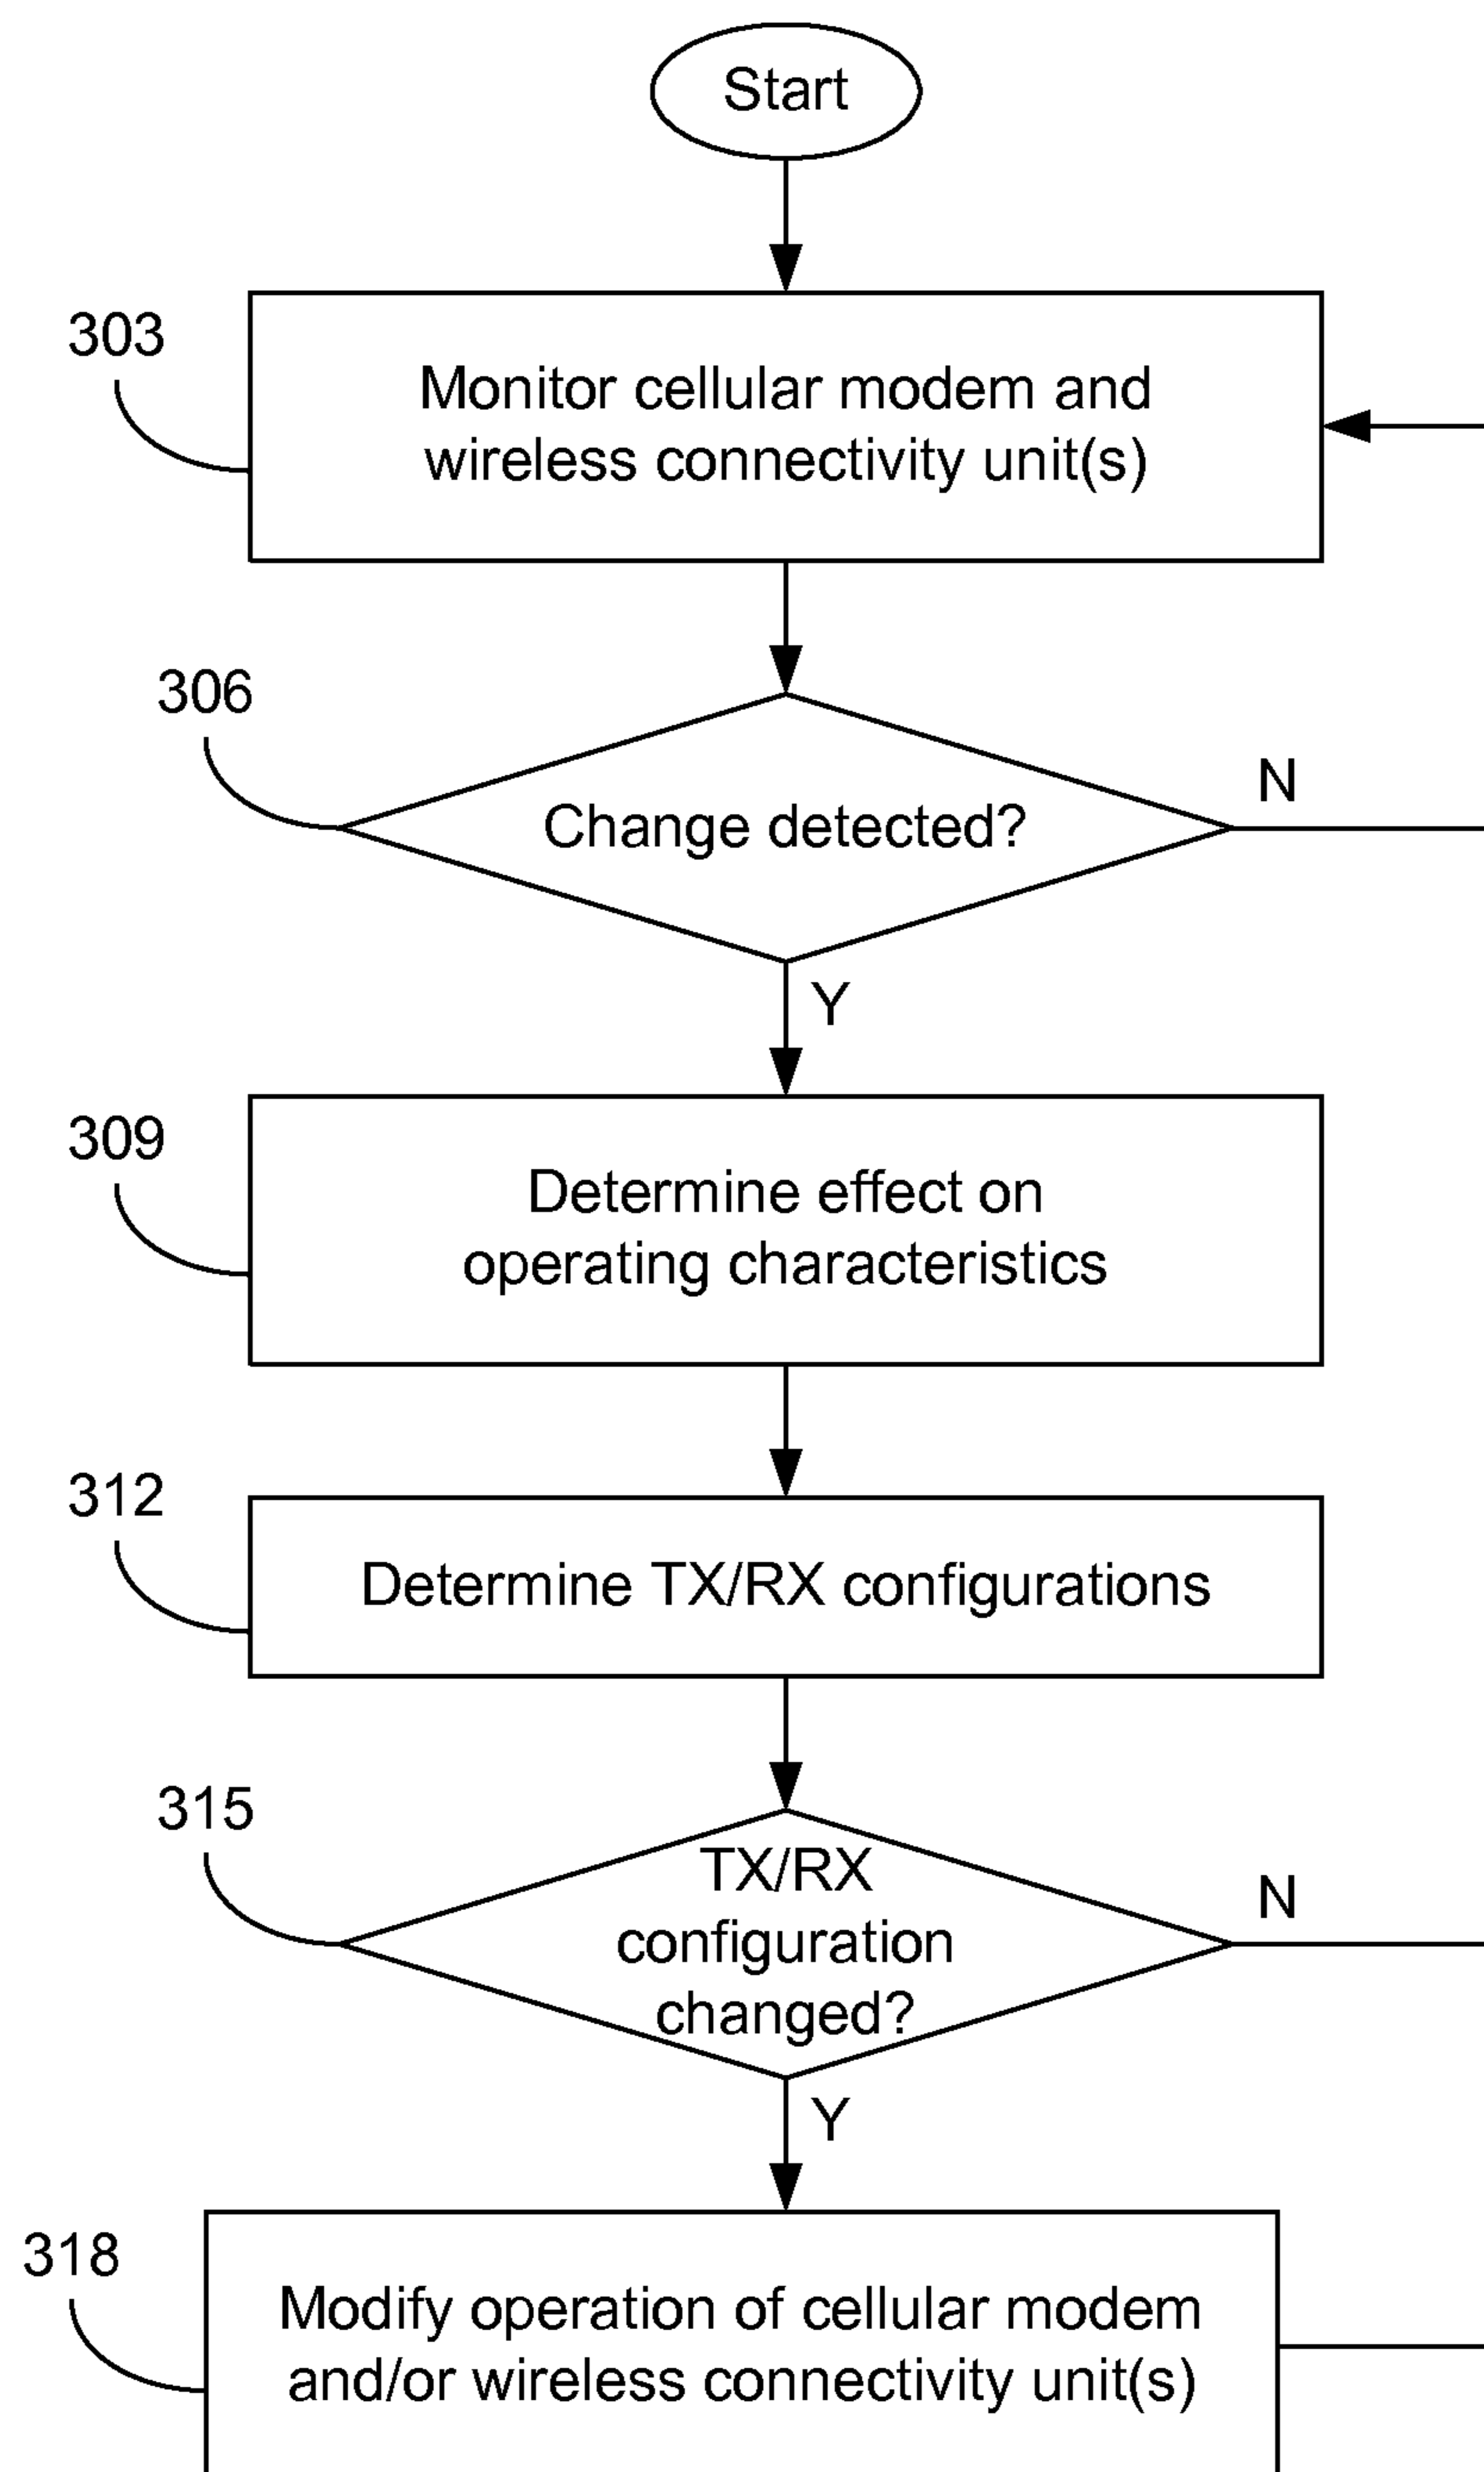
Start

303

Monitor cellular modem and wireless connectivity unit(s)

306

Change detected?

N

Y

309

Determine effect on operating characteristics

312

Determine TX/RX configurations

315

TX/RX configuration changed?

N

Y

318

Modify operation of cellular modem and/or wireless connectivity unit(s)